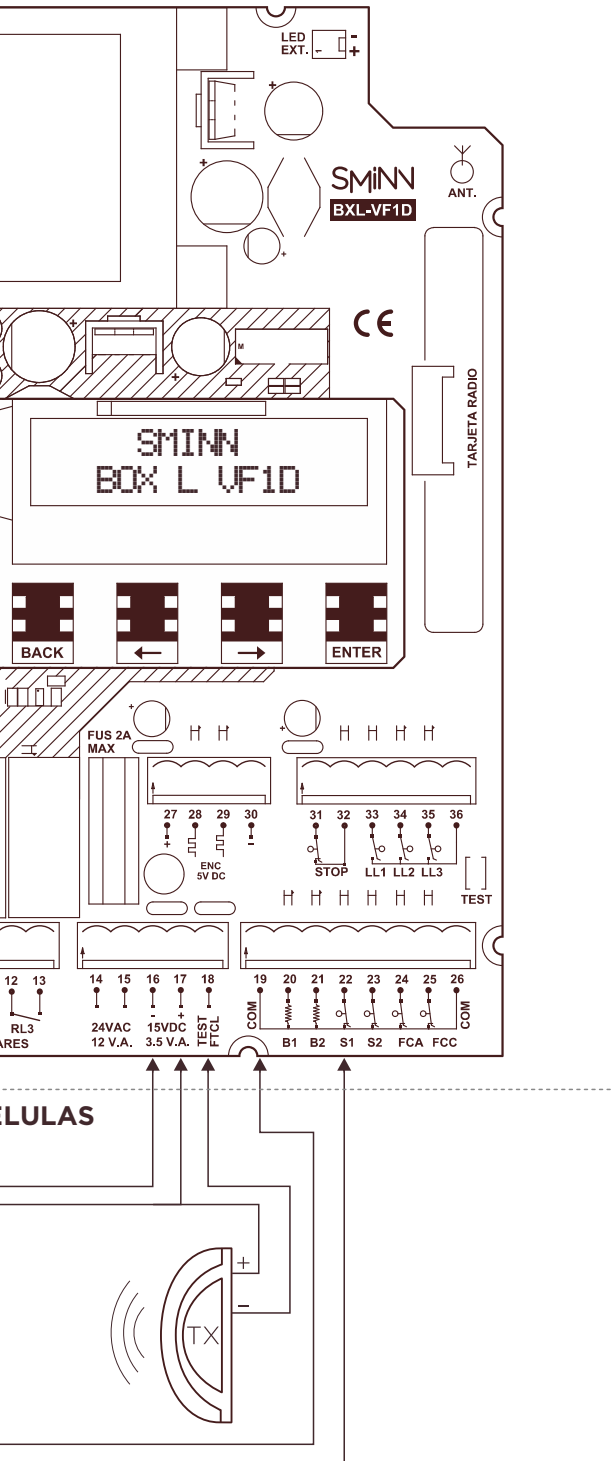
LED EXT. - +

SMINN
BXL-VF1D
ANT.

CE

TARJETA RADIO

SMINN
BOX L VF1D

BACK ← → ENTER

FUS 2A MAX

27 28 29 30
+ ENC 5V DC -

31 32 33 34 35 36
STOP LL1 LL2 LL3

TEST

12 13
RL3
ARES

14 15 16 17 18
24VAC 12 V.A.
- +
15VDC 3.5 V.A.
TEST FTCL

19 20 21 22 23 24 25 26
COM B1 B2 S1 S2 FCA FCC COM

ELULAS

+
-
TX